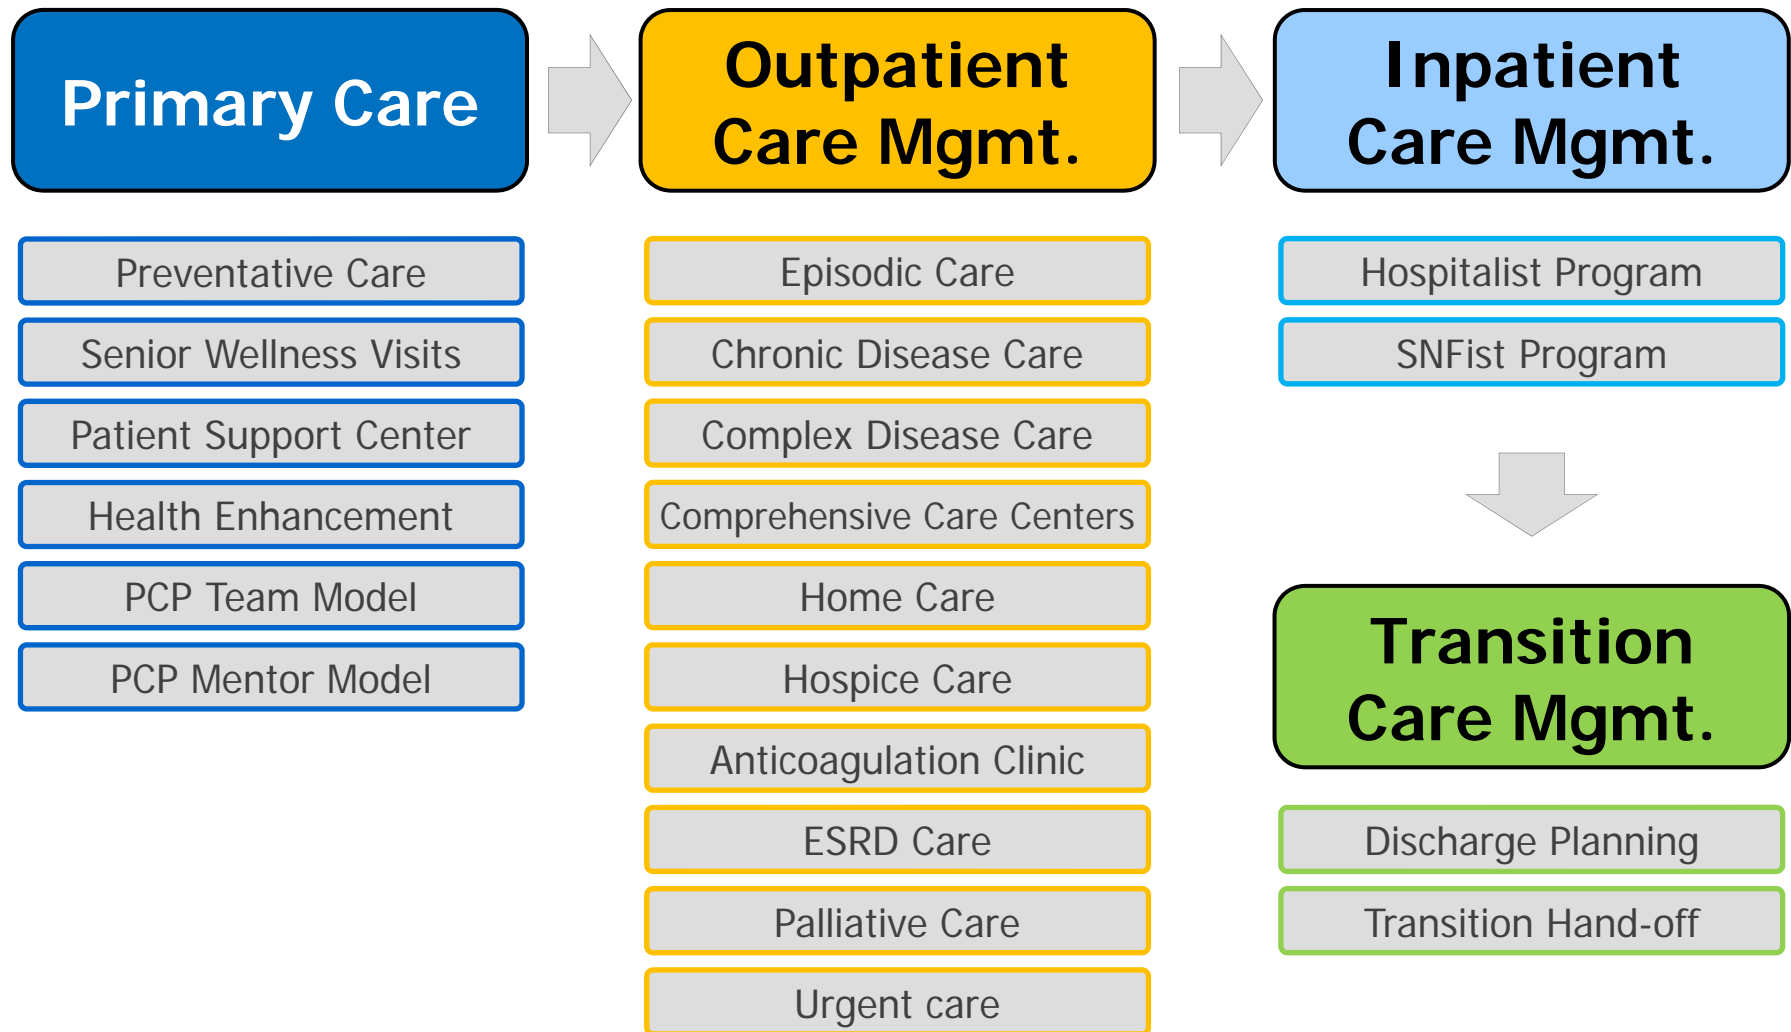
Primary Care

Preventative Care

Senior Wellness Visits

Patient Support Center

Health Enhancement

PCP Team Model

PCP Mentor Model

Outpatient Care Mgmt.

Episodic Care

Chronic Disease Care

Complex Disease Care

Comprehensive Care Centers

Home Care

Hospice Care

Anticoagulation Clinic

ESRD Care

Palliative Care

Urgent care

Inpatient Care Mgmt.

Hospitalist Program

SNFist Program

Transition Care Mgmt.

Discharge Planning

Transition Hand-off